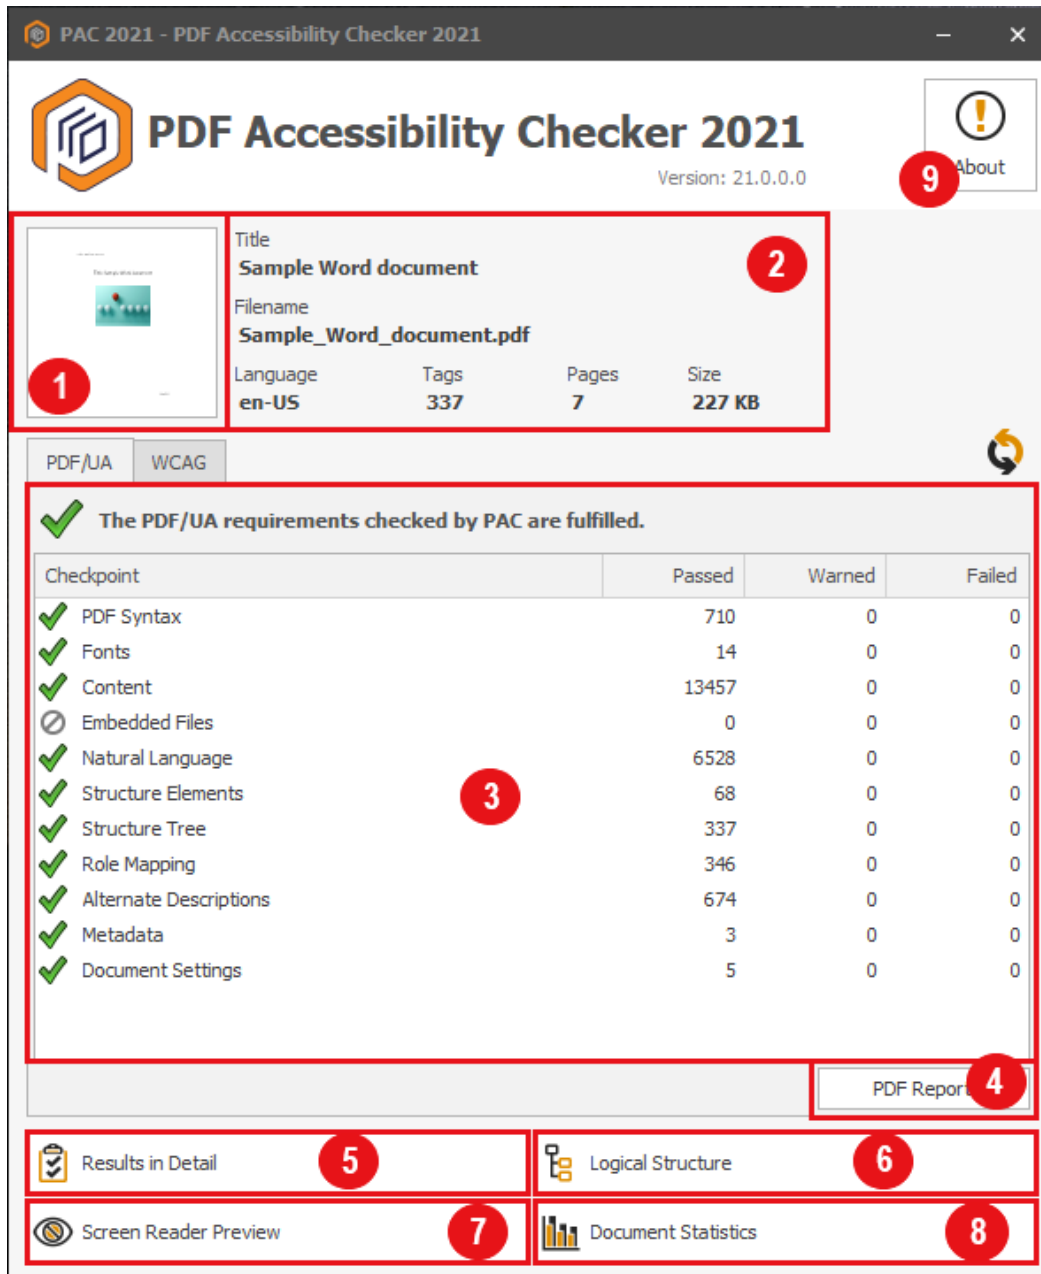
PAC 2021 - PDF Accessibility Checker 2021

PDF Accessibility Checker 2021
Version: 21.0.0.0

About
9

1

Title
Sample Word document
Filename
Sample_Word_document.pdf
2

| Language | Tags | Pages | Size |
|---|---|---|---|
| en-US | 337 | 7 | 227 KB |

PDF/UA WCAG

The PDF/UA requirements checked by PAC are fulfilled.

| Checkpoint | Passed | Warned | Failed |
|---|---|---|---|
| PDF Syntax | 710 | 0 | 0 |
| Fonts | 14 | 0 | 0 |
| Content | 13457 | 0 | 0 |
| Embedded Files | 0 | 0 | 0 |
| Natural Language | 6528 | 0 | 0 |
| Structure Elements | 68 | 0 | 0 |
| Structure Tree | 337 | 0 | 0 |
| Role Mapping | 346 | 0 | 0 |
| Alternate Descriptions | 674 | 0 | 0 |
| Metadata | 3 | 0 | 0 |
| Document Settings | 5 | 0 | 0 |

3

PDF Report 4

Results in Detail 5
Logical Structure 6
Screen Reader Preview 7
Document Statistics 8